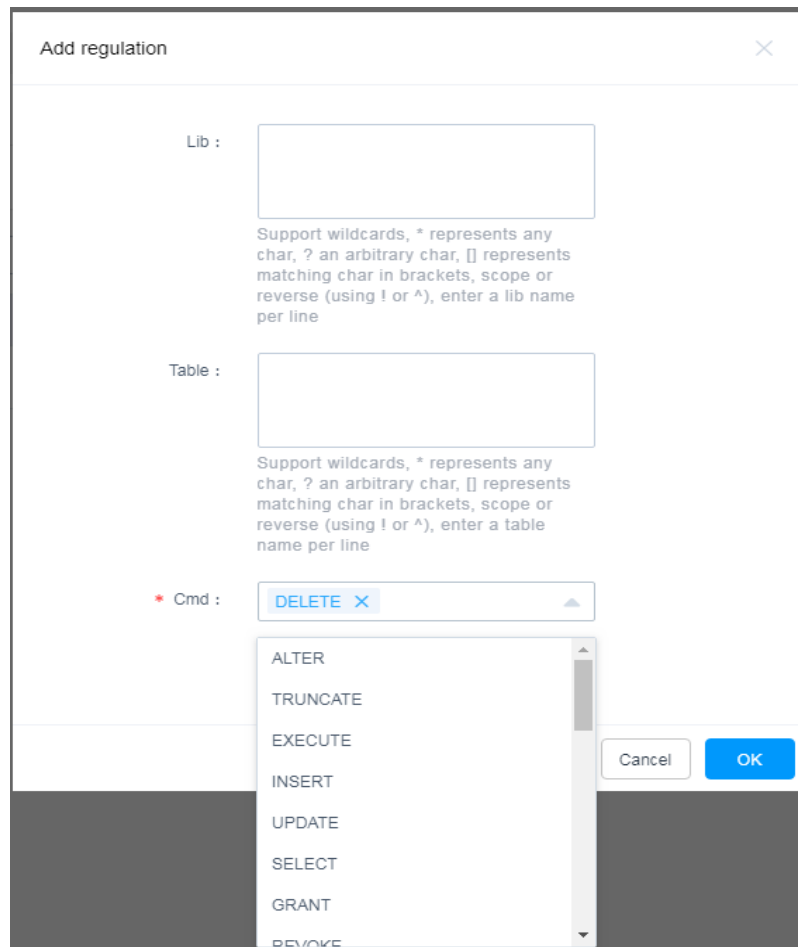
Add regulation

Lib :

Support wildcards, * represents any char, ? an arbitrary char, [] represents matching char in brackets, scope or reverse (using ! or ^), enter a lib name per line

Table :

Support wildcards, * represents any char, ? an arbitrary char, [] represents matching char in brackets, scope or reverse (using ! or ^), enter a table name per line

* Cmd :

DELETE

ALTER
TRUNCATE
EXECUTE
INSERT
UPDATE
SELECT
GRANT
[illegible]

Cancel
OK